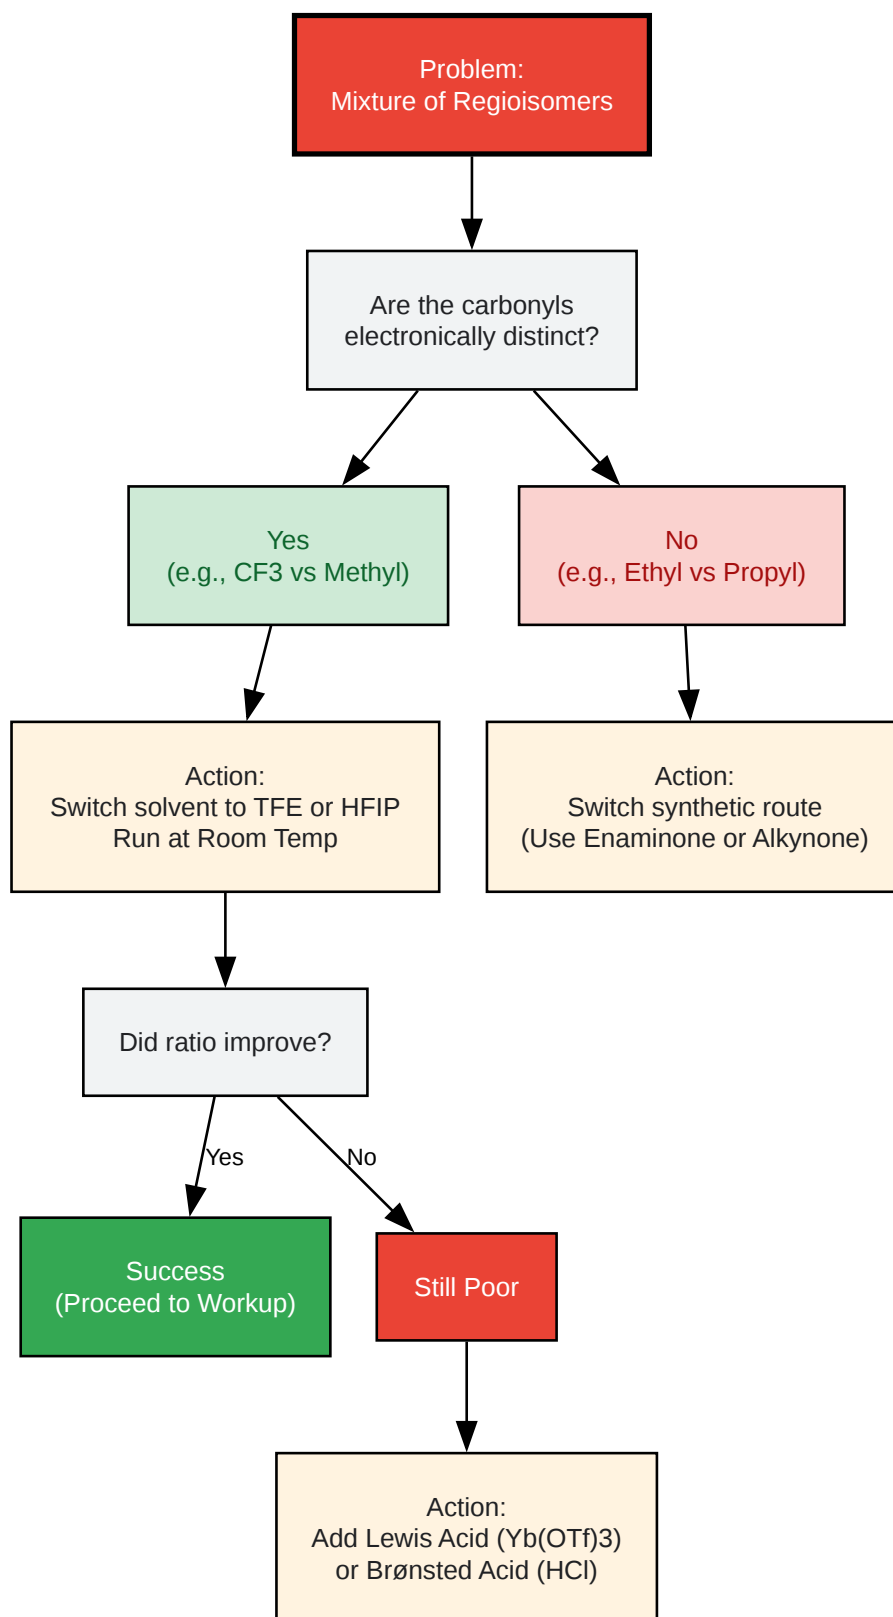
Problem:
Mixture of Regioisomers

Are the carbonyls
electronically distinct?

Yes
(e.g., CF3 vs Methyl)

No
(e.g., Ethyl vs Propyl)

Action:
Switch solvent to TFE or HFIP
Run at Room Temp

Action:
Switch synthetic route
(Use Enaminone or Alkynone)

Did ratio improve?

Yes

No

Success
(Proceed to Workup)

Still Poor

Action:
Add Lewis Acid (Yb(OTf)3)
or Brønsted Acid (HCl)